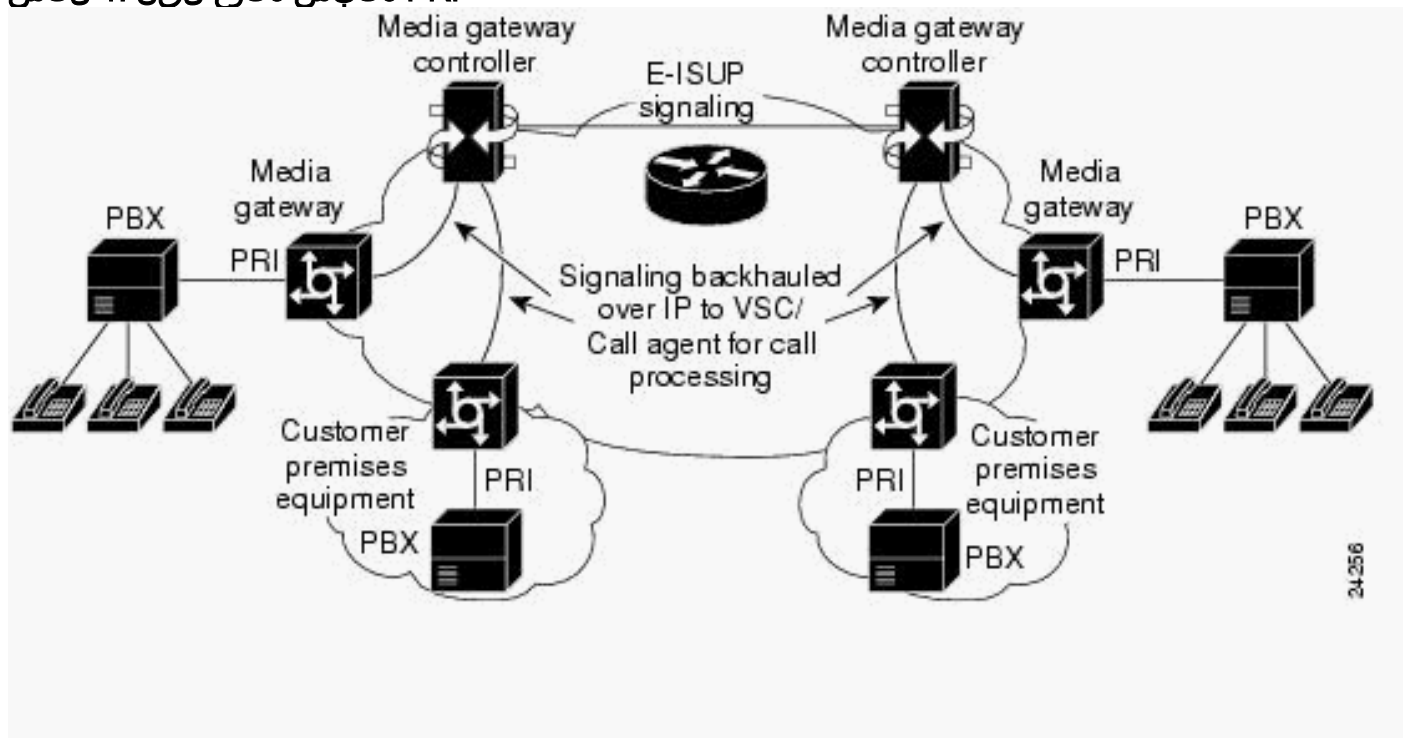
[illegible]

Media gateway controller

E-ISUP signaling

Media gateway controller

Media gateway

PBX

PRI

Signaling backhauled over IP to VSC/ Call agent for call processing

Media gateway

PBX

PRI

Customer premises equipment

PRI

PBX

PRI

Customer premises equipment

PBX

24256